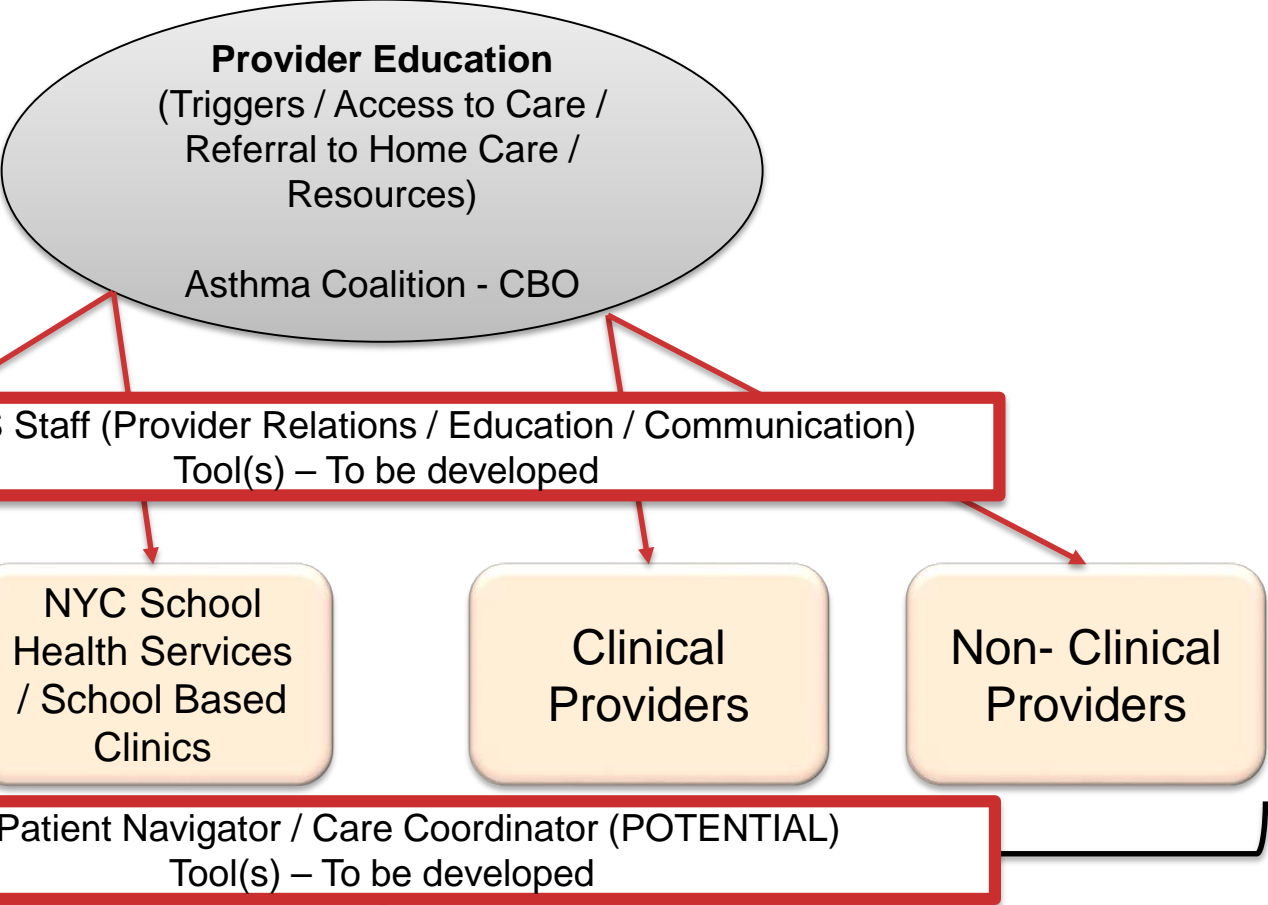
**Provider Education**
(Triggers / Access to Care / Referral to Home Care / Resources)

Asthma Coalition - CBO

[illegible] Staff (Provider Relations / Education / Communication)
Tool(s) – To be developed

NYC School Health Services / School Based Clinics

Clinical Providers

Non- Clinical Providers

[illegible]Patient Navigator / Care Coordinator (POTENTIAL)
Tool(s) – To be developed